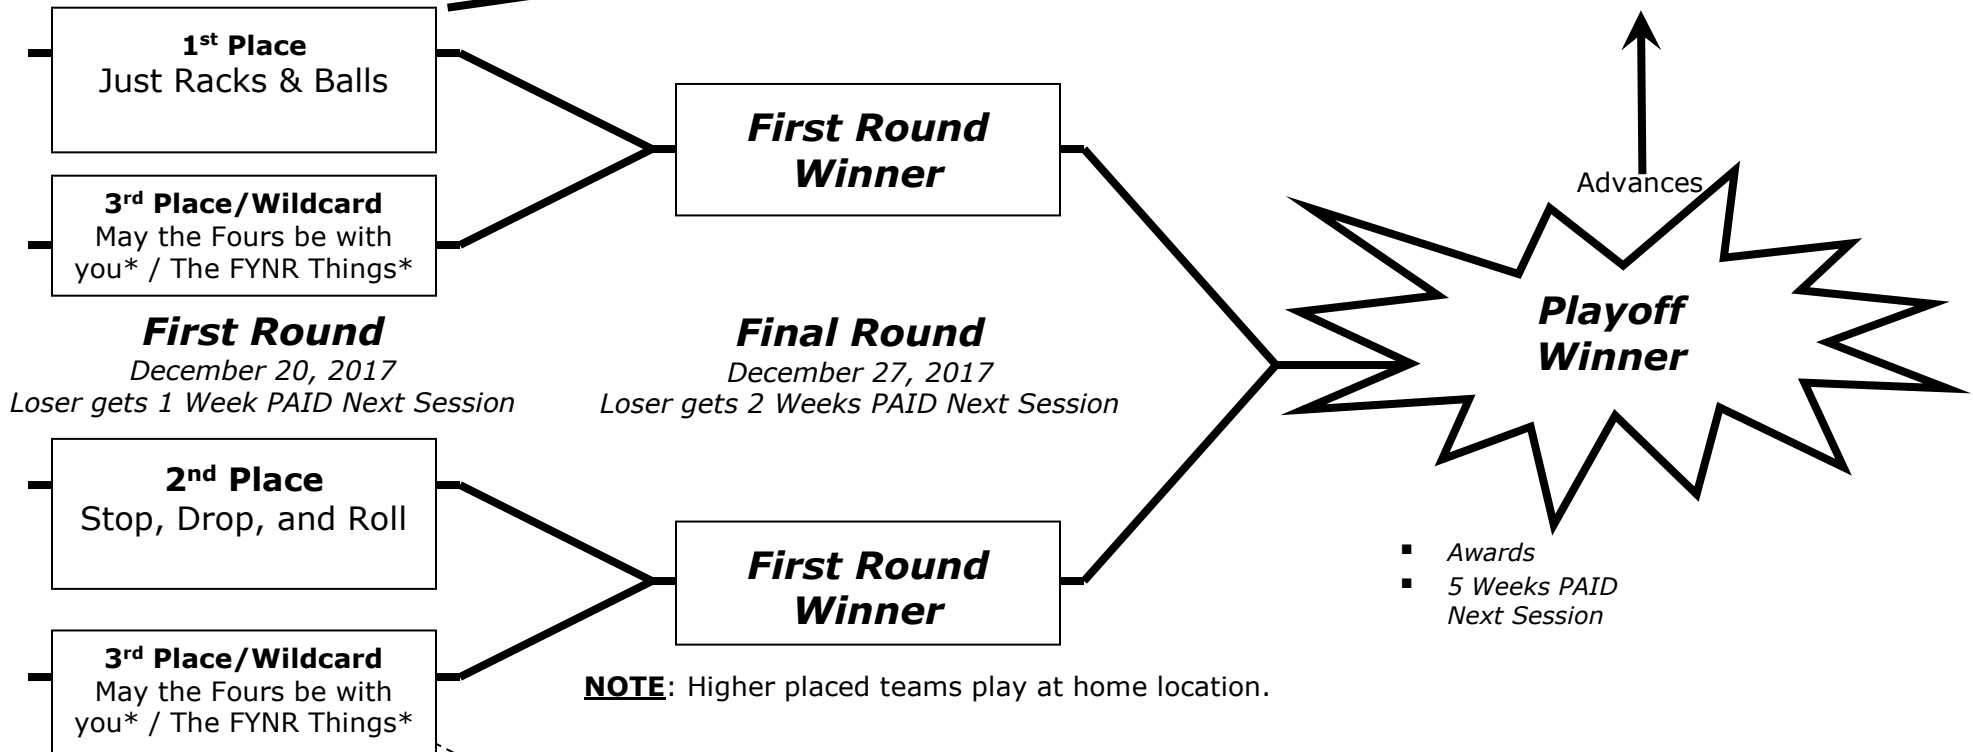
1st Place
Just Racks & Balls

3rd Place/Wildcard
May the Fours be with you* / The FYNR Things*

First Round Winner

Advances

Playoff Winner

First Round
December 20, 2017
Loser gets 1 Week PAID Next Session

Final Round
December 27, 2017
Loser gets 2 Weeks PAID Next Session

2nd Place
Stop, Drop, and Roll

First Round Winner

- Awards
- 5 Weeks PAID Next Session

3rd Place/Wildcard
May the Fours be with you* / The FYNR Things*

NOTE: Higher placed teams play at home location.